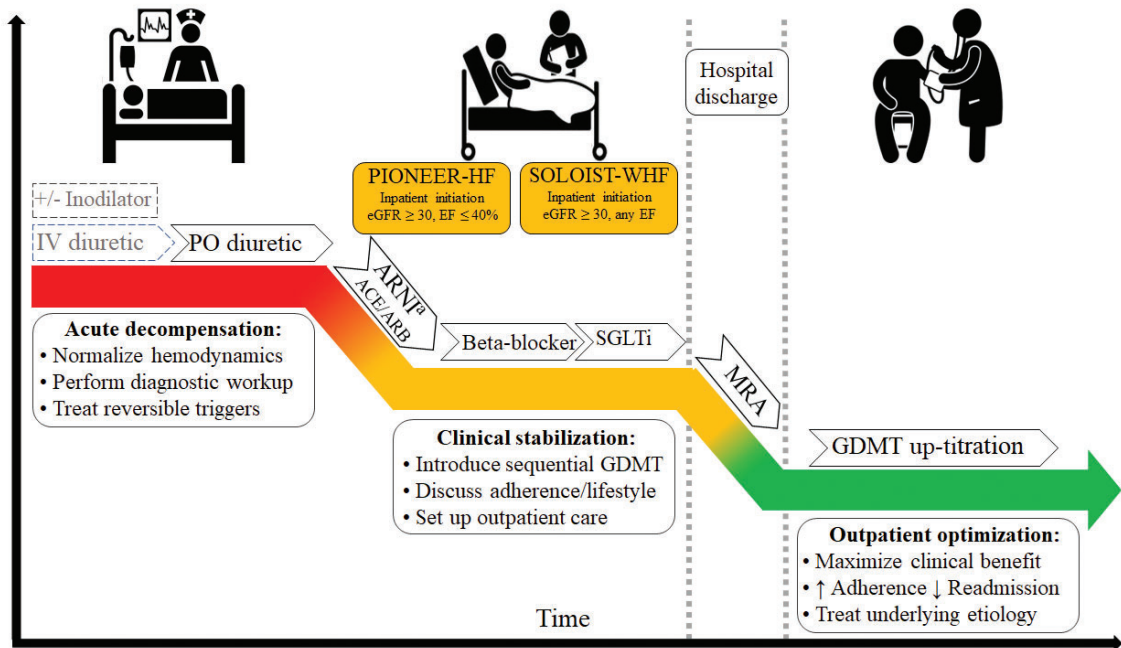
Hospital discharge

PIONEER-HF
Inpatient initiation
eGFR $\geq$ 30, EF $\leq$ 40%

SOLOIST-WHF
Inpatient initiation
eGFR $\geq$ 30, any EF

+/- Inodilator

IV diuretic

PO diuretic

ARNI$^{a}$
ACE/ARB

Beta-blocker

SGLTi

MRA

GDMT up-titration

Acute decompensation:
• Normalize hemodynamics
• Perform diagnostic workup
• Treat reversible triggers

Clinical stabilization:
• Introduce sequential GDMT
• Discuss adherence/lifestyle
• Set up outpatient care

Outpatient optimization:
• Maximize clinical benefit
• ↑ Adherence ↓ Readmission
• Treat underlying etiology

Time